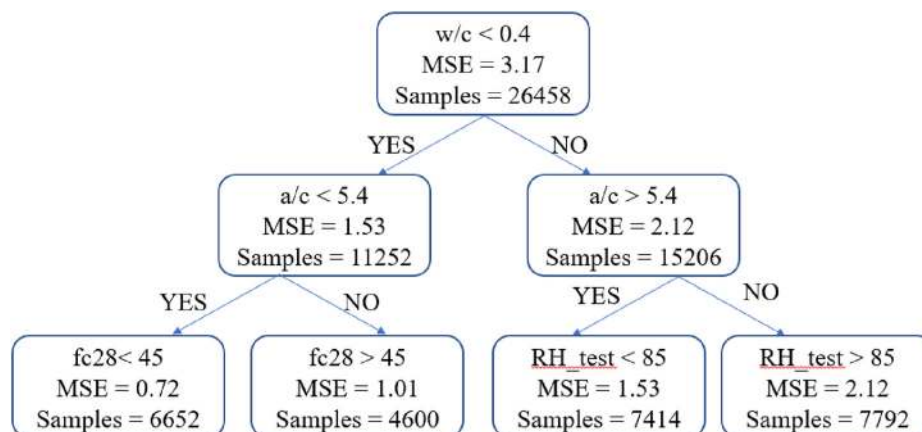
w/c < 0.4
MSE = 3.17
Samples = 26458

YES

NO

a/c < 5.4
MSE = 1.53
Samples = 11252

a/c > 5.4
MSE = 2.12
Samples = 15206

YES

NO

YES

NO

fc28< 45
MSE = 0.72
Samples = 6652

fc28 > 45
MSE = 1.01
Samples = 4600

RH_test < 85
MSE = 1.53
Samples = 7414

RH_test > 85
MSE = 2.12
Samples = 7792